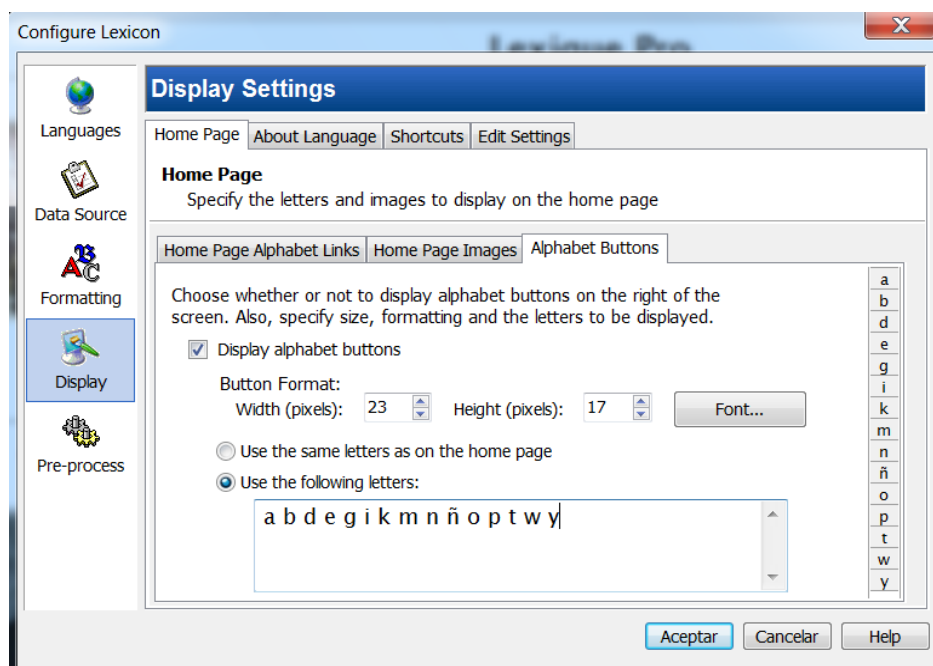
Configure Lexicon

Lexique Pro

Languages

Data Source

Formatting

Display

Pre-process

Display Settings

Home Page | About Language | Shortcuts | Edit Settings

Home Page

Specify the letters and images to display on the home page

Home Page Alphabet Links | Home Page Images | Alphabet Buttons

Choose whether or not to display alphabet buttons on the right of the screen. Also, specify size, formatting and the letters to be displayed.

Display alphabet buttons

Button Format:

Width (pixels): 23

Height (pixels): 17

Font...

Use the same letters as on the home page

Use the following letters:

a b d e g i k m n ñ o p t w y

a
b
d
e
g
i
k
m
n
ñ
o
p
t
w
y

Aceptar

Cancelar

Help